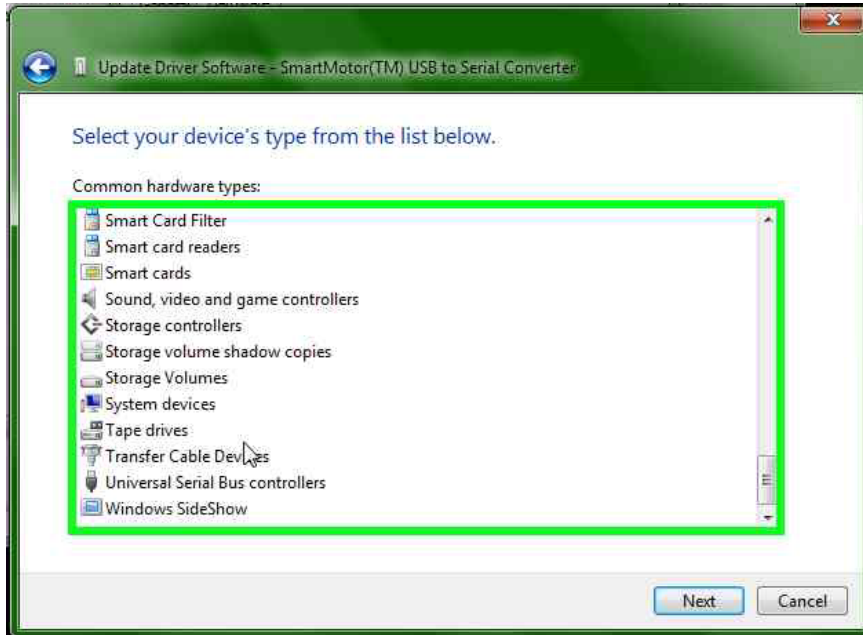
Update Driver Software - SmartMotor(TM) USB to Serial Converter

Select your device's type from the list below.

Common hardware types:

Smart Card Filter
Smart card readers
Smart cards
Sound, video and game controllers
Storage controllers
Storage volume shadow copies
Storage Volumes
System devices
Tape drives
Transfer Cable Devices
Universal Serial Bus controllers
Windows SideShow

Next
Cancel